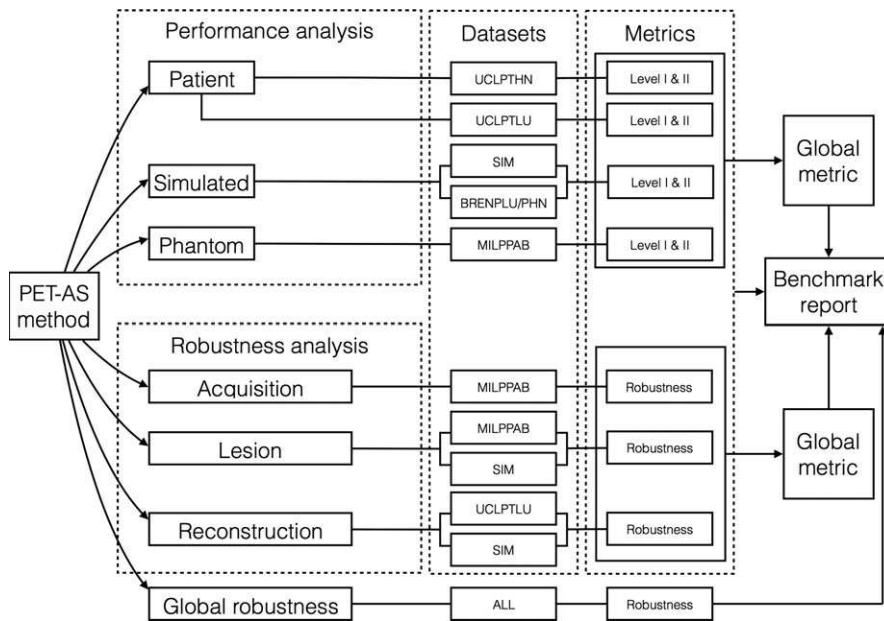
Performance analysis

Datasets

Metrics

Patient

UCLPTHN

Level I & II

UCLPTLU

Level I & II

Simulated

SIM

BRENPLU/PHN

Level I & II

Phantom

MILPPAB

Level I & II

Global metric

PET-AS method

Benchmark report

Robustness analysis

Acquisition

MILPPAB

Robustness

Lesion

MILPPAB

SIM

Robustness

Global metric

Reconstruction

UCLPTLU

SIM

Robustness

Global robustness

ALL

Robustness